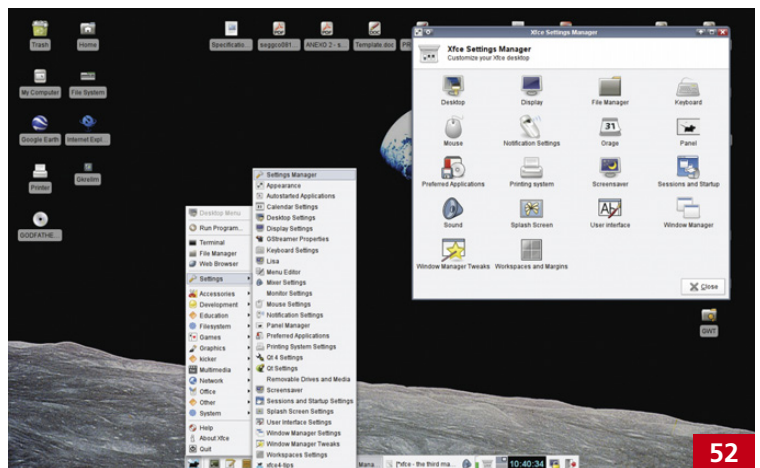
Trash
Home
My Computer
File System
Google Earth
Internet Expl...
Printer
Gkrellm
GODFATHE...
Specificatio...
sogggo081...
ANEXO 2 - s...
Template.doc
GIMT

Xfce Settings Manager
Xfce Settings Manager
Customize your Xfce desktop
Desktop
Display
File Manager
Keyboard
Mouse
Notification Settings
Orage
Panel
Preferred Applications
Printing system
Screensaver
Sessions and Startup
Sound
Splash Screen
User interface
Window Manager
Window Manager Tweaks
Workspaces and Margins
Close

Desktop Menu
Run Program...
Terminal
File Manager
Web Browser
Settings
Accessories
Development
Education
Filesystem
Games
Graphics
kicker
Multimedia
Network
Office
Other
System
Help
About Xfce
Quit

Settings Manager
Appearance
Autostarted Applications
Calendar Settings
Desktop Settings
Display Settings
GStreamer Properties
Keyboard Settings
Lisa
Menu Editor
Mixer Settings
Monitor Settings
Mouse Settings
Notification Settings
Panel Manager
Preferred Applications
Printing System Settings
Qt 4 Settings
Qt Settings
Removable Drives and Media
Screensaver
Sessions and Startup Settings
Splash Screen Settings
User Interface Settings
Window Manager Settings
Window Manager Tweaks
Workspaces Settings
xfce4-tips

Mana...
[Xfce - the third ma...
10:40:34
52